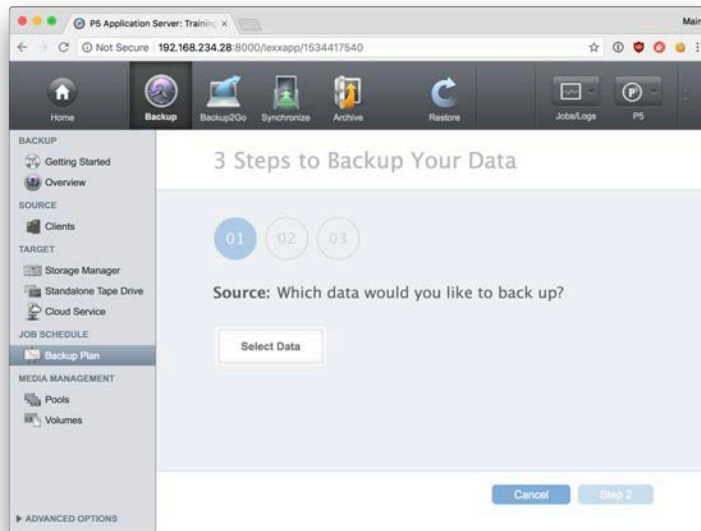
P5 Application Server: Training ×

Main

Not Secure 192.168.234.28:8000/lexxapp/1534417540

Home
Backup
Backup2Go
Synchronize
Archive
Restore
Jobs/Logs
P5

BACKUP
Getting Started
Overview
SOURCE
Clients
TARGET
Storage Manager
Standalone Tape Drive
Cloud Service
JOB SCHEDULE
Backup Plan
MEDIA MANAGEMENT
Pools
Volumes

ADVANCED OPTIONS

3 Steps to Backup Your Data

01 02 03

Source: Which data would you like to back up?

Select Data

Cancel
Step 2